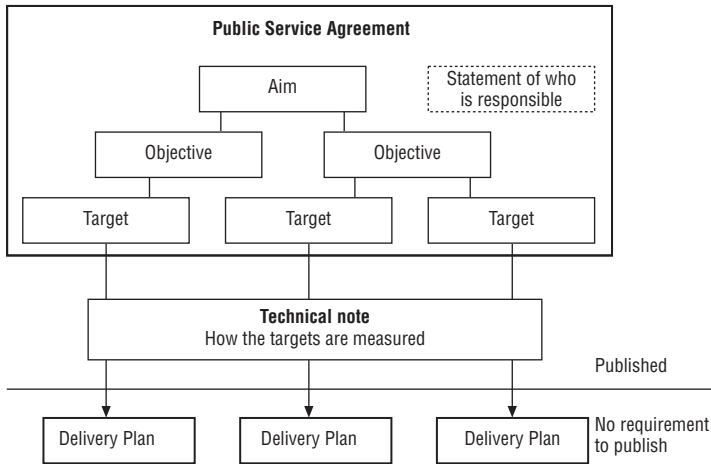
Public Service Agreement

Aim

Statement of who is responsible

Objective

Objective

Target

Target

Target

Technical note
How the targets are measured

Published

Delivery Plan

Delivery Plan

Delivery Plan

No requirement to publish